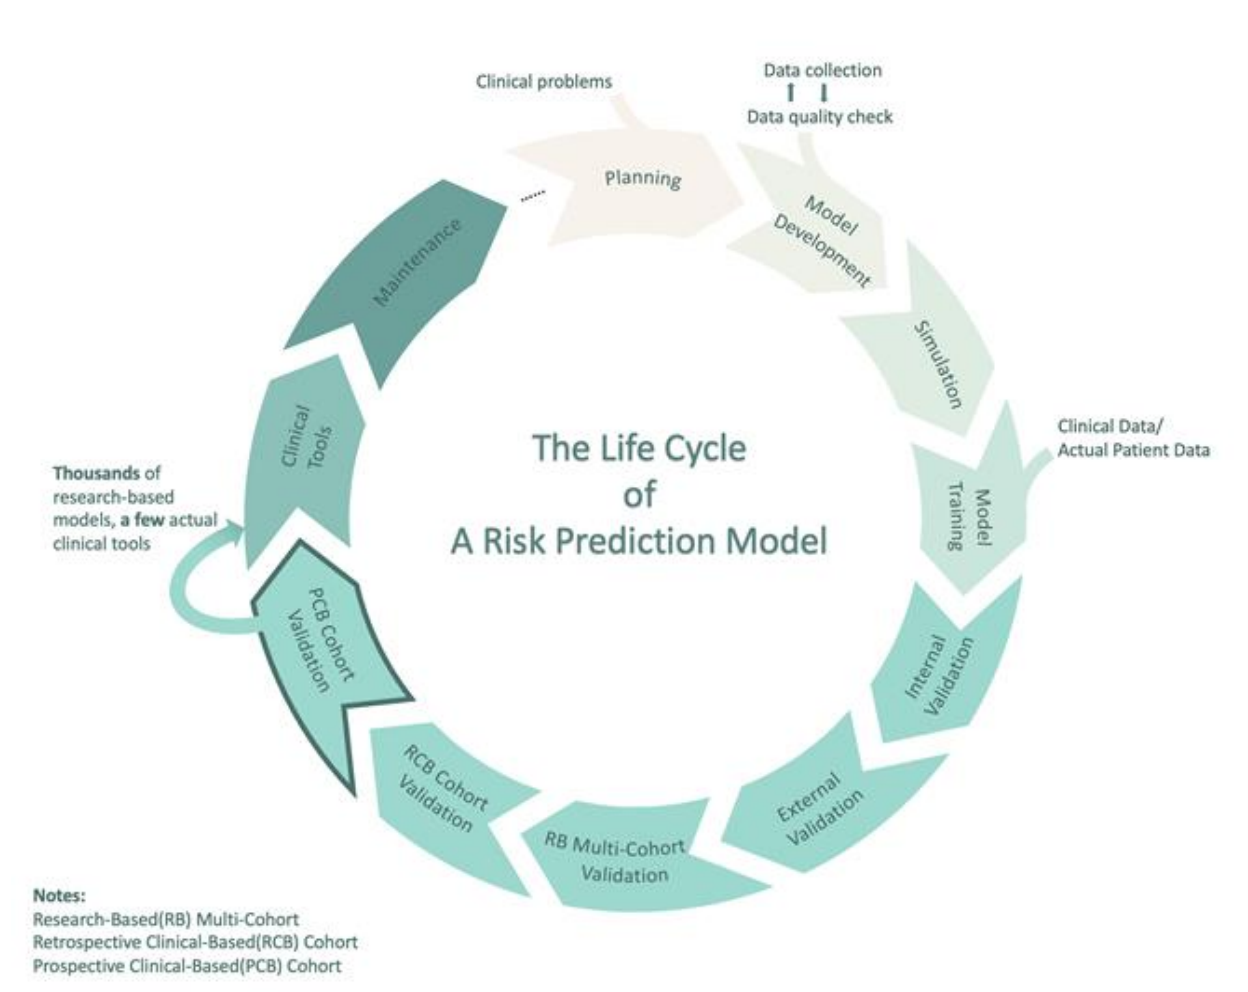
Clinical problems

Data collection

Data quality check

Planning

Model Development

Simulation

Clinical Data/ Actual Patient Data

Model Training

Internal Validation

External Validation

RB Multi-Cohort Validation

RCB Cohort Validation

PCB Cohort Validation

Clinical Tools

Maintenance

**Thousands** of research-based models, **a few** actual clinical tools

The Life Cycle of A Risk Prediction Model

**Notes:**
Research-Based(RB) Multi-Cohort
Retrospective Clinical-Based(RCB) Cohort
Prospective Clinical-Based(PCB) Cohort